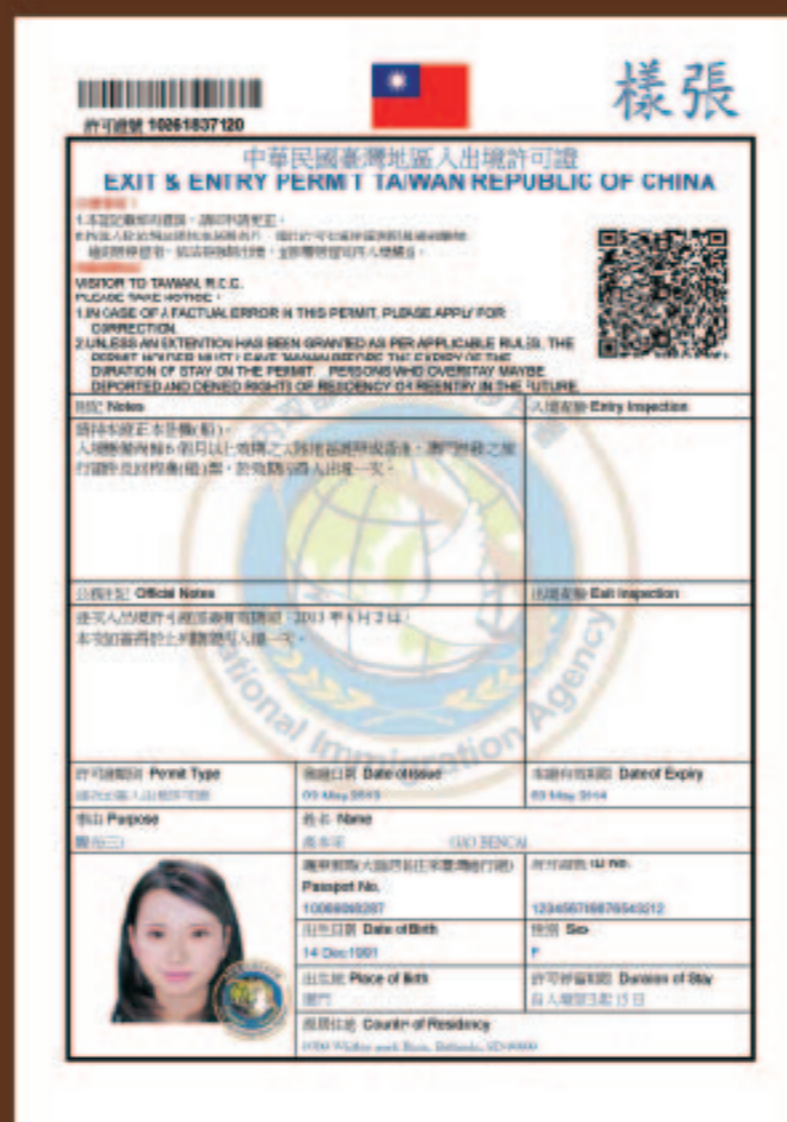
許可證號 10261837120

樣張

中華民國臺灣地區入出境許可證
EXIT & ENTRY PERMIT TAIWAN REPUBLIC OF CHINA

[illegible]
1.本證記載如有錯誤，請申請更正。
2.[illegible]
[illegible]

VISITOR TO TAIWAN, R.O.C.
PLEASE TAKE NOTICE:
1.IN CASE OF A FACTUAL ERROR IN THIS PERMIT, PLEASE APPLY FOR CORRECTION.
2.UNLESS AN EXTENTION HAS BEEN GRANTED AS PER APPLICABLE RULES, THE PERMIT HOLDER MUST LEAVE TAIWAN BEFORE THE EXPIRY OF THE DURATION OF STAY ON THE PERMIT. PERSONS WHO OVERSTAY MAYBE DEPORTED AND DENIED RIGHTS OF RESIDENCY OR REENTRY IN THE FUTURE.

| 附記 Notes | 入境查驗 Entry Inspection |
|---|---|
| 請持本證正本登機(船)。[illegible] | |
| 公務註記 Official Notes | 出境查驗 Exit Inspection |
| 逐次入出境許可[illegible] 2013 年 8 月 2 日 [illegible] | |

| 許可證類別 Permit Type | 核發日期 Date of Issue | 有效期限 Date of Expiry |
|---|---|---|
| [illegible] | 03 May 2013 | 03 May 2014 |
| 事由 Purpose | 姓名 Name | |
| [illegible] | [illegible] (JIAO BENCAI) | |
| | 護照號碼 Passport No. | 許可證號 ID No. |
| | 10088008287 | 1234567890876543212 |
| | 出生日期 Date of Birth | 性別 Sex |
| | 14 Dec 1991 | F |
| | 出生地 Place of Birth | 許可停留期間 Duration of Stay |
| | 廈門 | 自入境翌日起 15 日 |
| | 居住地 Country of Residency | |
| | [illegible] | |

National Immigration Agency